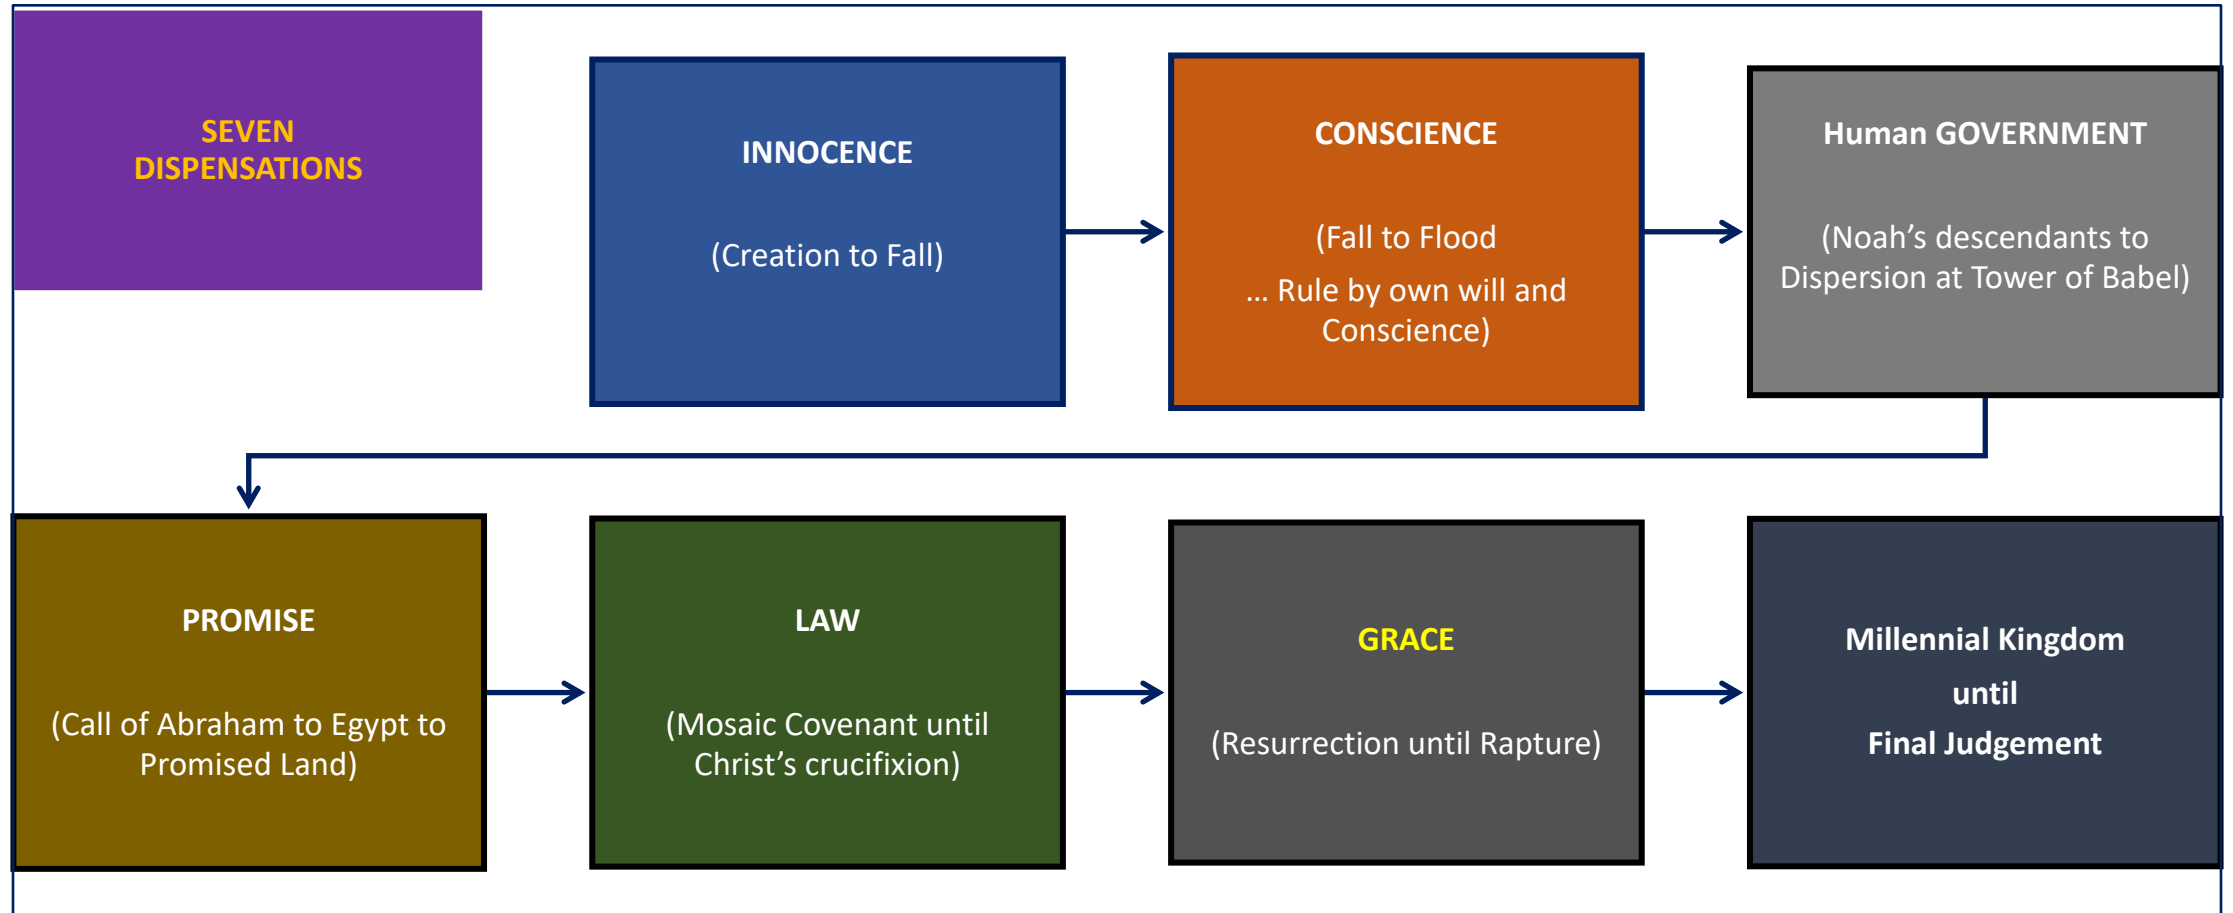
SEVEN DISPENSATIONS

INNOCENCE

(Creation to Fall)

CONSCIENCE

(Fall to Flood

… Rule by own will and Conscience)

Human GOVERNMENT

(Noah's descendants to Dispersion at Tower of Babel)

PROMISE

(Call of Abraham to Egypt to Promised Land)

LAW

(Mosaic Covenant until Christ's crucifixion)

GRACE

(Resurrection until Rapture)

Millennial Kingdom

until

Final Judgement